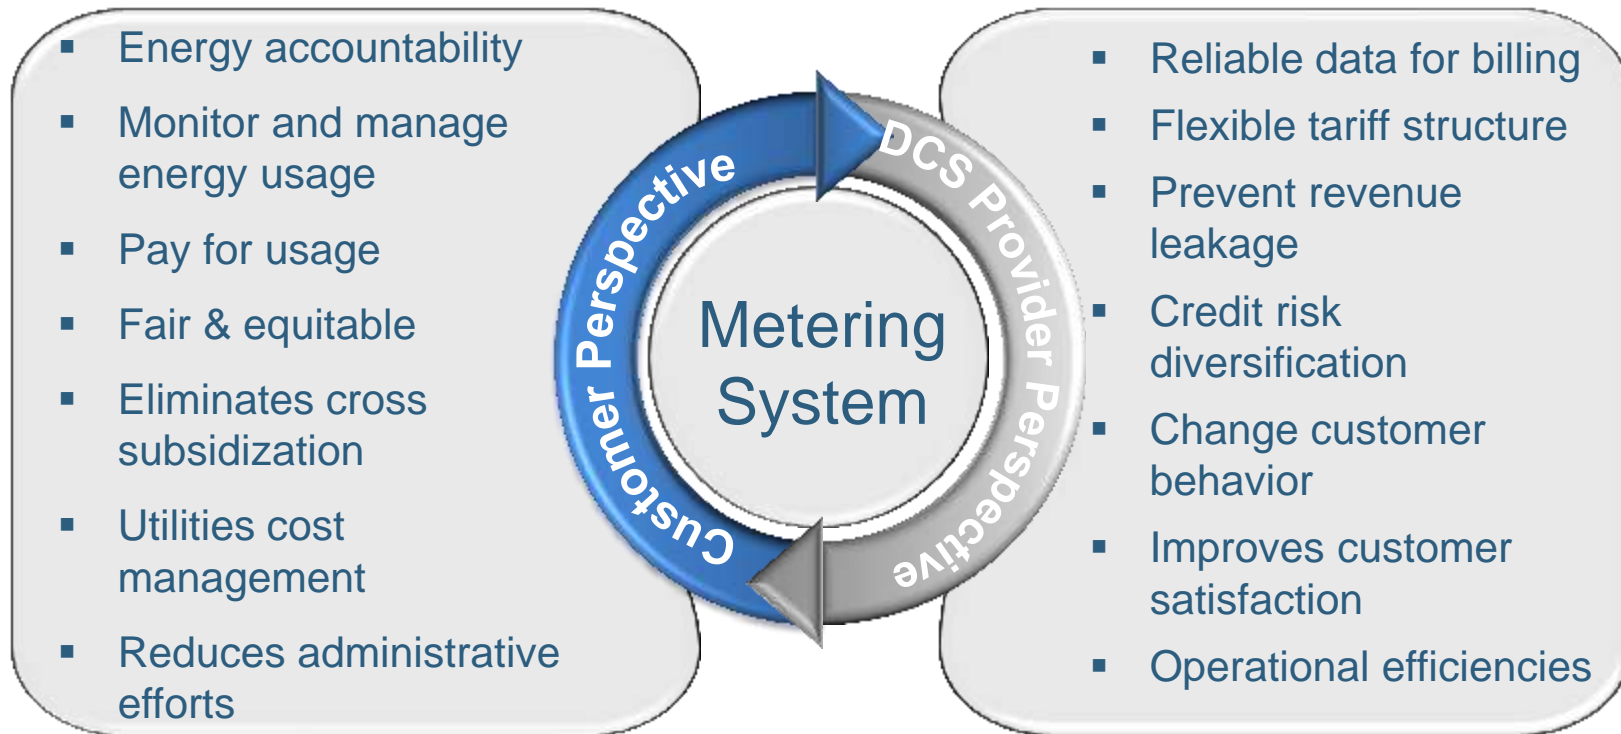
- Energy accountability
- Monitor and manage energy usage
- Pay for usage
- Fair & equitable
- Eliminates cross subsidization
- Utilities cost management
- Reduces administrative efforts

Customer Perspective

Metering System

DCS Provider Perspective

- Reliable data for billing
- Flexible tariff structure
- Prevent revenue leakage
- Credit risk diversification
- Change customer behavior
- Improves customer satisfaction
- Operational efficiencies